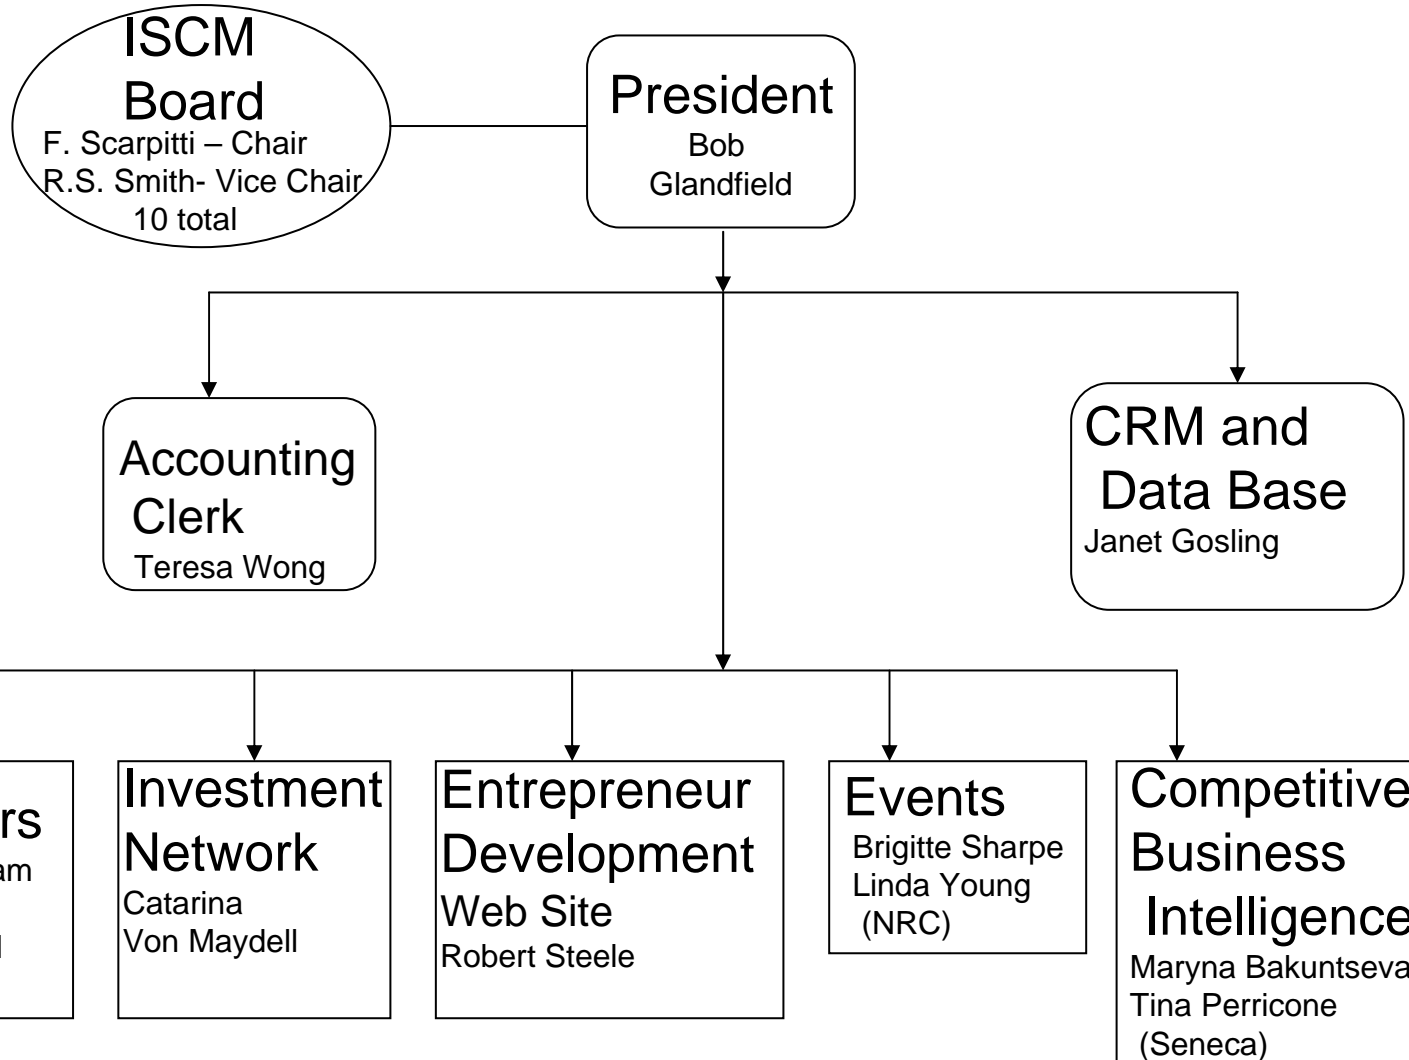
ISCM Board
F. Scarpitti – Chair
R.S. Smith- Vice Chair
10 total

President
Bob
Glandfield

Accounting Clerk
Teresa Wong

CRM and Data Base
Janet Gosling

rs
am
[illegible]

Investment Network
Catarina
Von Maydell

Entrepreneur Development
Web Site
Robert Steele

Events
Brigitte Sharpe
Linda Young
(NRC)

Competitive Business Intelligence
Maryna Bakuntseva
Tina Perricone
(Seneca)